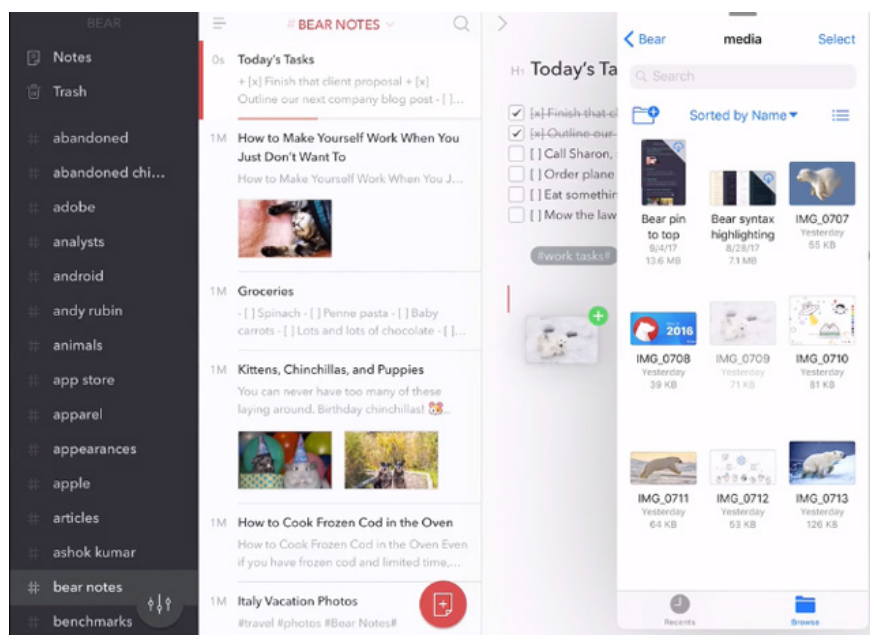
BEAR

Notes
Trash
abandoned
abandoned chi...
adobe
analysts
android
andy rubin
animals
app store
apparel
appearances
apple
articles
ashok kumar
bear notes
benchmarks

# BEAR NOTES

0s Today's Tasks
+ [x] Finish that client proposal + [x] Outline our next company blog post - [ ]...

1M How to Make Yourself Work When You Just Don't Want To
How to Make Yourself Work When You J...

1M Groceries
- [ ] Spinach - [ ] Penne pasta - [ ] Baby carrots - [ ] Lots and lots of chocolate - [ ]...

1M Kittens, Chinchillas, and Puppies
You can never have too many of these laying around. Birthday chinchillas!

1M How to Cook Frozen Cod in the Oven
How to Cook Frozen Cod in the Oven Even if you have frozen cod and limited time,...

1M Italy Vacation Photos
#travel #photos #Bear Notes#

H1 Today's Ta

[x] Finish that cl
[x] Outline our
[ ] Call Sharon,
[ ] Order plane
[ ] Eat somethin
[ ] Mow the law

#work tasks#

Bear
media
Select
Search
Sorted by Name

Bear pin to top
8/4/17
13.6 MB

Bear syntax highlighting
8/28/17
7.1 MB

IMG_0707
Yesterday
55 KB

2016
IMG_0708
Yesterday
39 KB

IMG_0709
Yesterday
71 KB

IMG_0710
Yesterday
81 KB

IMG_0711
Yesterday
64 KB

IMG_0712
Yesterday
53 KB

IMG_0713
Yesterday
126 KB

Recents
Browse